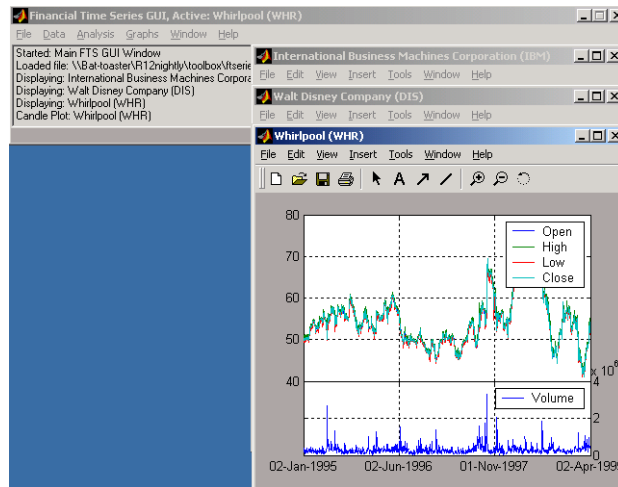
Financial Time Series GUI, Active: Whirlpool (WHR)

File Data Analysis Graphs Window Help

Started: Main FTS GUI Window
Loaded file: \\Bat-toaster\R12nightly\toolbox\ftserie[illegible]
Displaying: International Business Machines Corpora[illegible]
Displaying: Walt Disney Company (DIS)
Displaying: Whirlpool (WHR)
Candle Plot: Whirlpool (WHR)

International Business Machines Corporation (IBM)

File Edit View Insert Tools Window Help

Walt Disney Company (DIS)

File Edit View Insert Tools Window Help

Whirlpool (WHR)

File Edit View Insert Tools Window Help

80
70
60
50
40

Open
High
Low
Close

x 10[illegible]
4
2
0

Volume

02-Jan-1995 02-Jun-1996 01-Nov-1997 02-Apr-199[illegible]